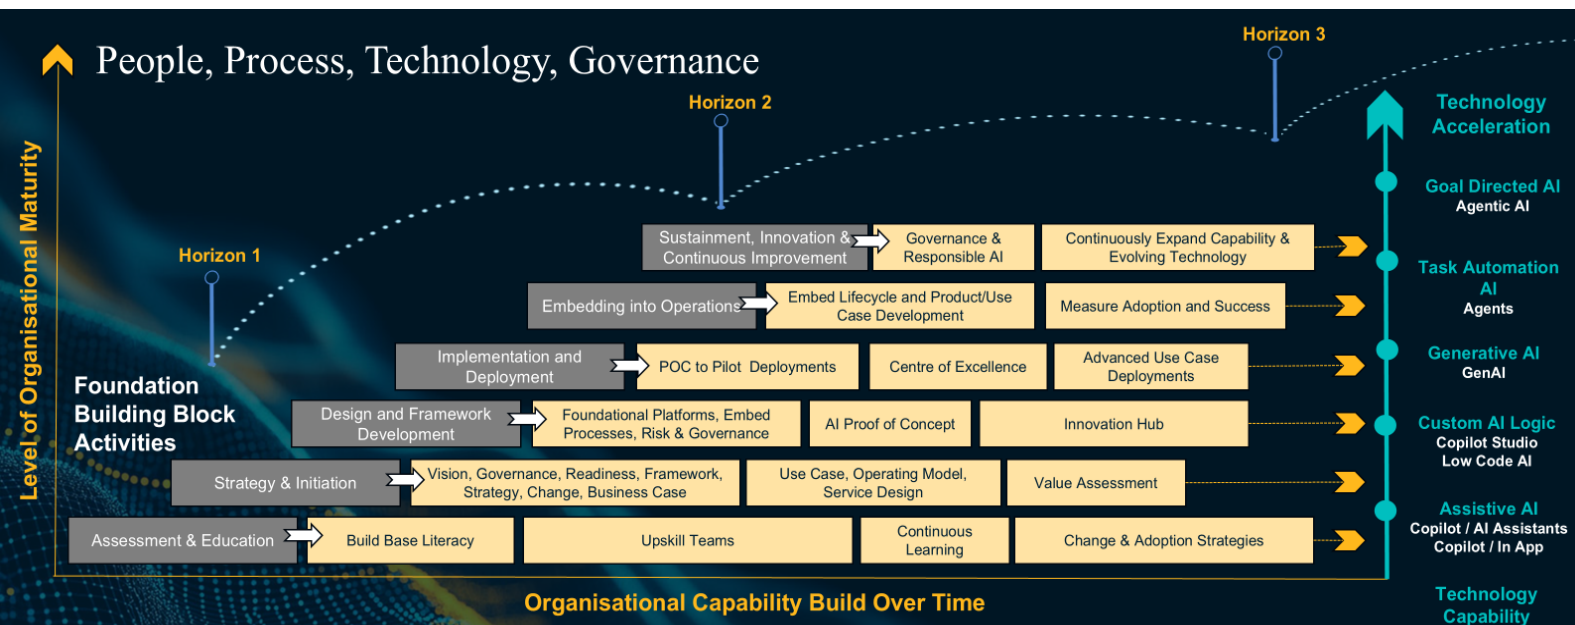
People, Process, Technology, Governance

Horizon 3

Horizon 2

Horizon 1

Level of Organisational Maturity

Technology Acceleration

Goal Directed AI
Agentic AI

Task Automation AI
Agents

Generative AI
GenAI

Custom AI Logic
Copilot Studio
Low Code AI

Assistive AI
Copilot / AI Assistants
Copilot / In App

Technology Capability

Foundation Building Block Activities

Sustainment, Innovation & Continuous Improvement | Governance & Responsible AI | Continuously Expand Capability & Evolving Technology

Embedding into Operations | Embed Lifecycle and Product/Use Case Development | Measure Adoption and Success

Implementation and Deployment | POC to Pilot Deployments | Centre of Excellence | Advanced Use Case Deployments

Design and Framework Development | Foundational Platforms, Embed Processes, Risk & Governance | AI Proof of Concept | Innovation Hub

Strategy & Initiation | Vision, Governance, Readiness, Framework, Strategy, Change, Business Case | Use Case, Operating Model, Service Design | Value Assessment

Assessment & Education | Build Base Literacy | Upskill Teams | Continuous Learning | Change & Adoption Strategies

Organisational Capability Build Over Time